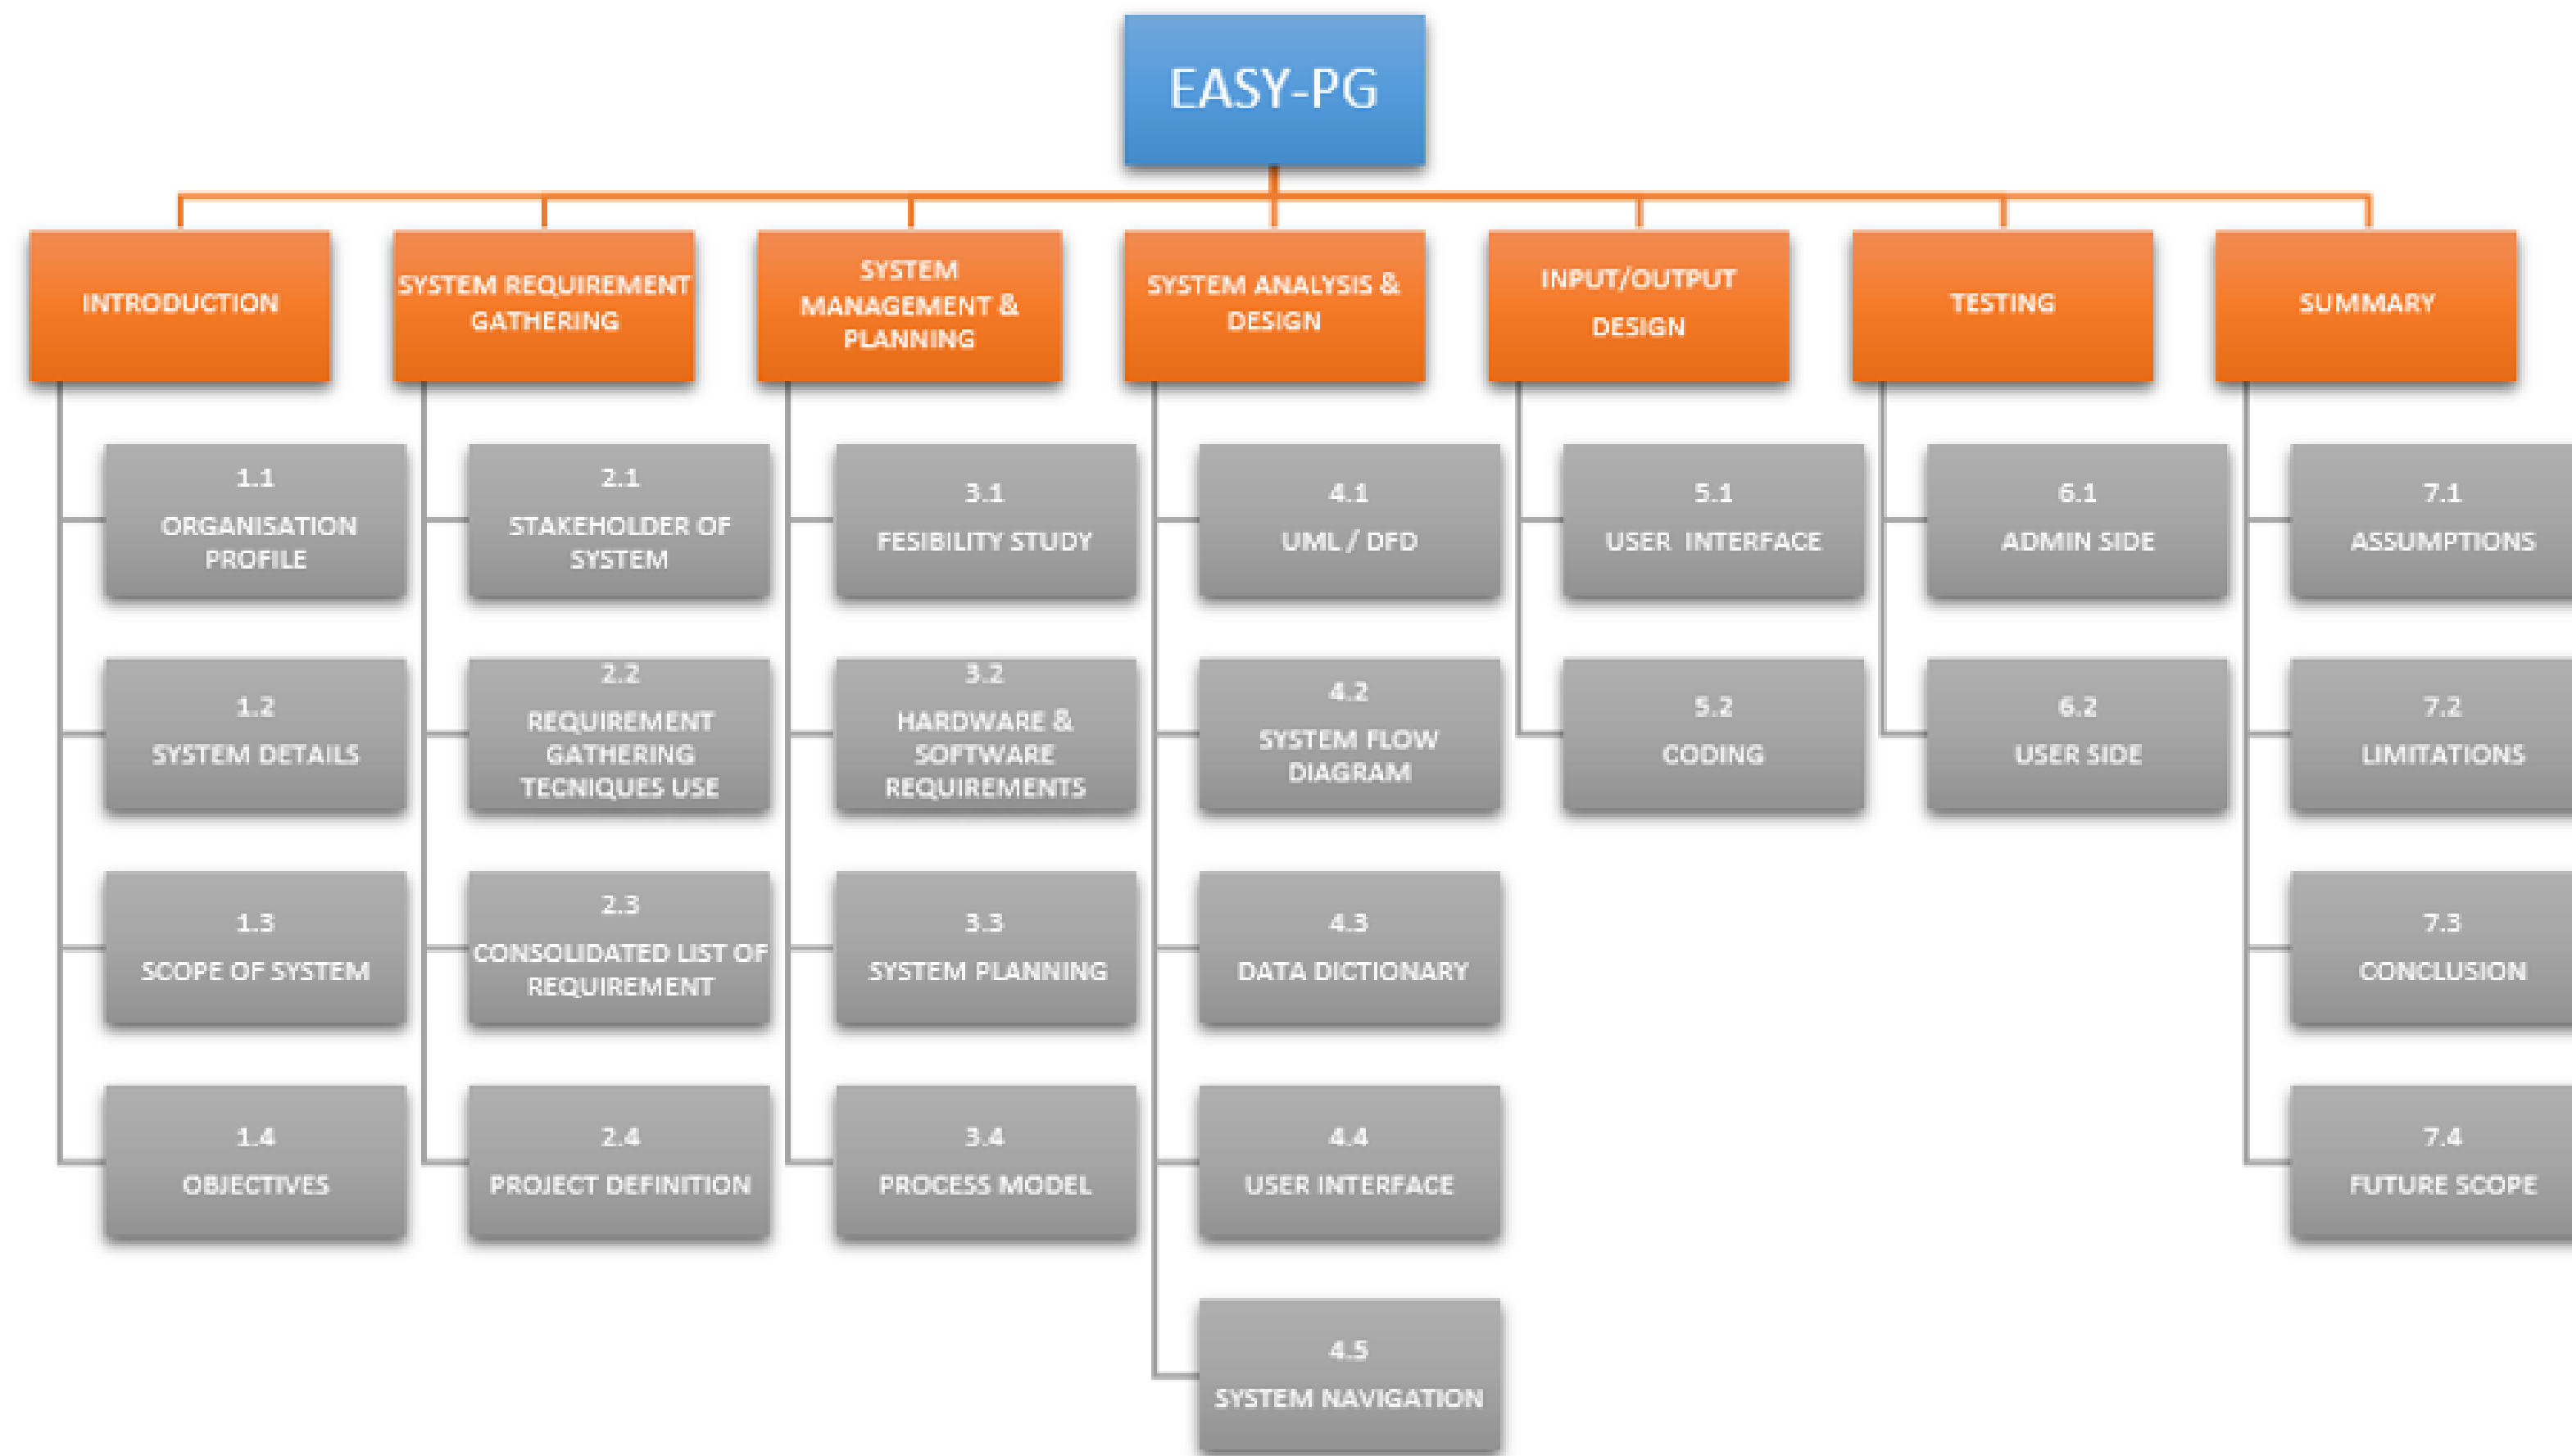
EASY-PG

INTRODUCTION

1.1
ORGANISATION PROFILE

1.2
SYSTEM DETAILS

1.3
SCOPE OF SYSTEM

1.4
OBJECTIVES

SYSTEM REQUIREMENT GATHERING

2.1
STAKEHOLDER OF SYSTEM

2.2
REQUIREMENT GATHERING TECNIQUES USE

2.3
CONSOLIDATED LIST OF REQUIREMENT

2.4
PROJECT DEFINITION

SYSTEM MANAGEMENT & PLANNING

3.1
FESIBILITY STUDY

3.2
HARDWARE & SOFTWARE REQUIREMENTS

3.3
SYSTEM PLANNING

3.4
PROCESS MODEL

SYSTEM ANALYSIS & DESIGN

4.1
UML / DFD

4.2
SYSTEM FLOW DIAGRAM

4.3
DATA DICTIONARY

4.4
USER INTERFACE

4.5
SYSTEM NAVIGATION

INPUT/OUTPUT DESIGN

5.1
USER INTERFACE

5.2
CODING

TESTING

6.1
ADMIN SIDE

6.2
USER SIDE

SUMMARY

7.1
ASSUMPTIONS

7.2
LIMITATIONS

7.3
CONCLUSION

7.4
FUTURE SCOPE